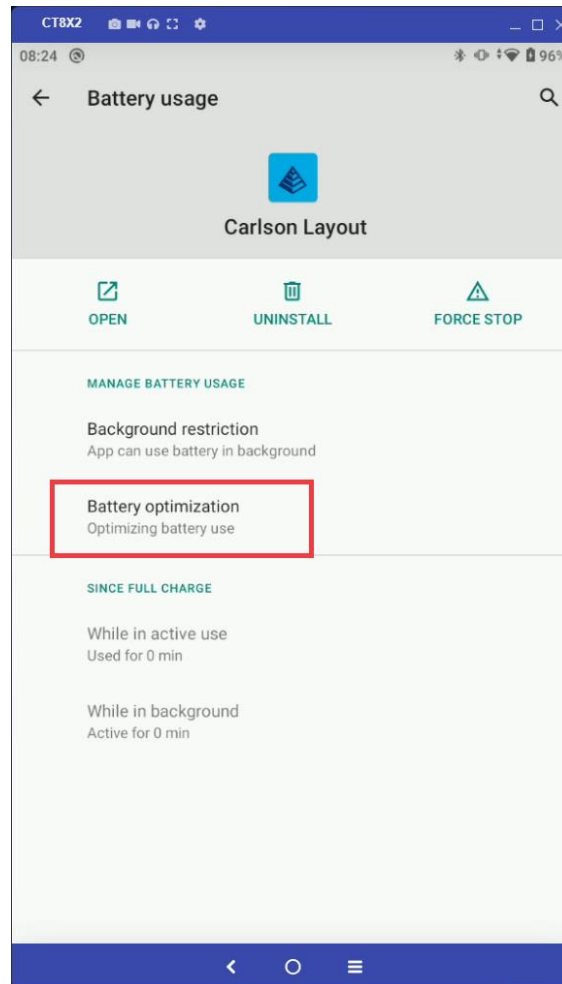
CT8X2

08:24

96%

Battery usage

Carlson Layout

OPEN

UNINSTALL

FORCE STOP

MANAGE BATTERY USAGE

Background restriction
App can use battery in background

Battery optimization
Optimizing battery use

SINCE FULL CHARGE

While in active use
Used for 0 min

While in background
Active for 0 min